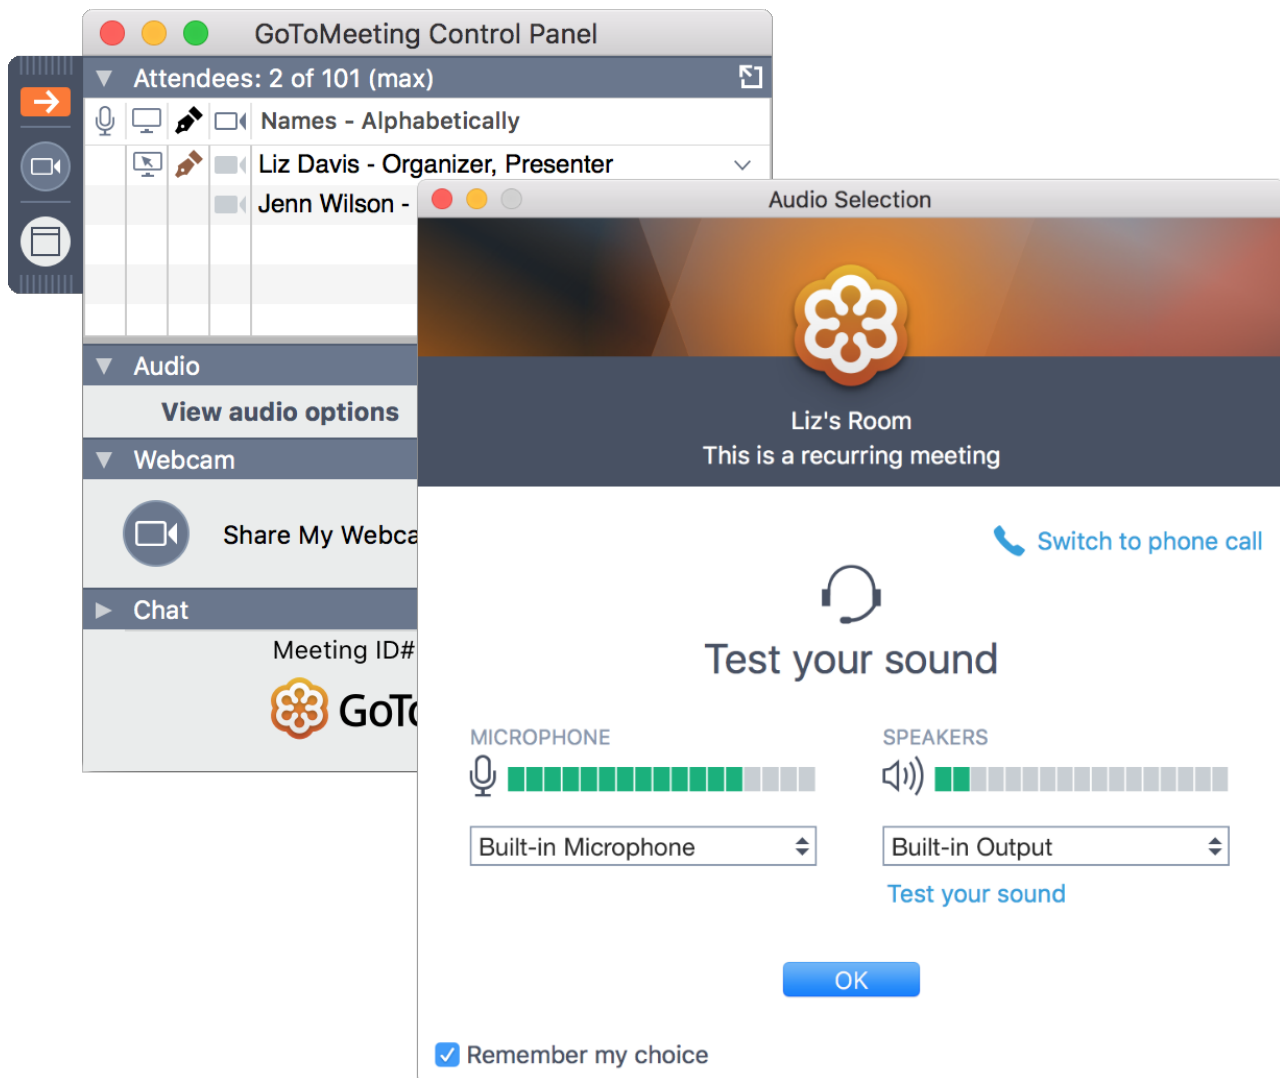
GoToMeeting Control Panel

Attendees: 2 of 101 (max)

Names - Alphabetically

Liz Davis - Organizer, Presenter

Jenn Wilson -

Audio

View audio options

Webcam

Share My Webca

Chat

Meeting ID#

GoT

Audio Selection

Liz's Room
This is a recurring meeting

Switch to phone call

Test your sound

MICROPHONE

SPEAKERS

Built-in Microphone

Built-in Output

Test your sound

OK

Remember my choice